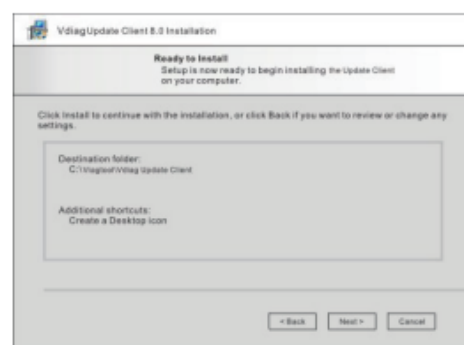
VdiagUpdate Client 8.0 Installation

Ready to Install
Setup is now ready to begin installing the Update Client on your computer.

Click Install to continue with the installation, or click Back if you want to review or change any settings.

Destination folder:
C:\Vdiagtool\Vdiag Update Client

Additional shortcuts:
Create a Desktop icon

< Back
Next >
Cancel